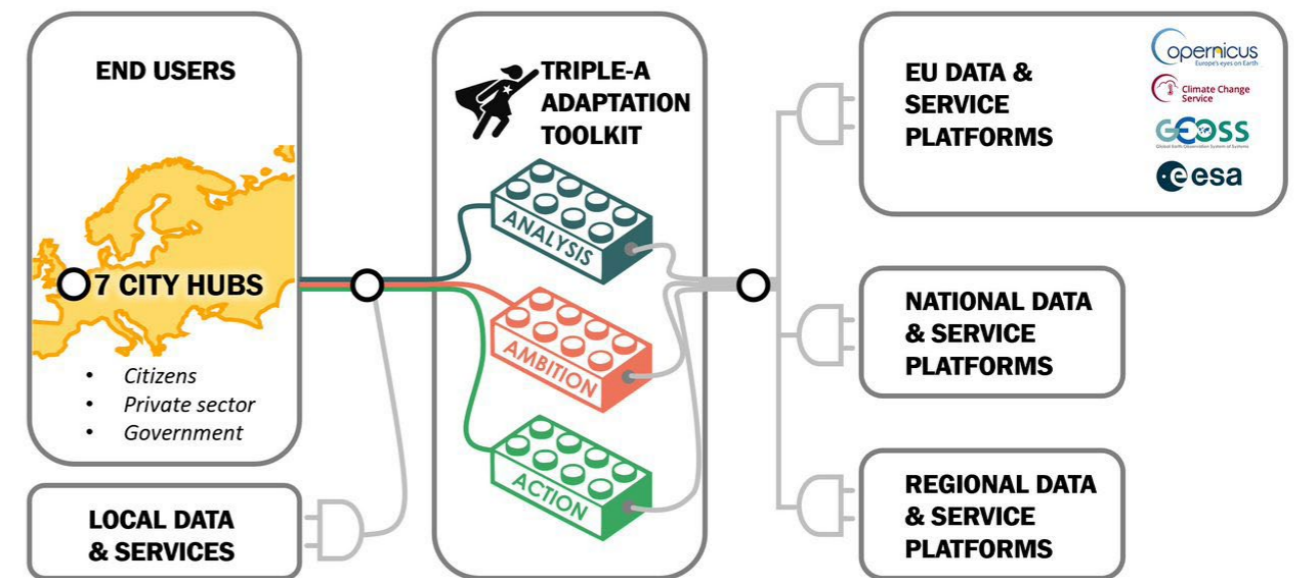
END USERS

7 CITY HUBS

- Citizens
- Private sector
- Government

LOCAL DATA & SERVICES

TRIPLE-A ADAPTATION TOOLKIT

ANALYSIS

AMBITION

ACTION

EU DATA & SERVICE PLATFORMS

Copernicus
Europe's eyes on Earth

Climate Change Service

GEOSS
Global Earth Observation System of Systems

esa

NATIONAL DATA & SERVICE PLATFORMS

REGIONAL DATA & SERVICE PLATFORMS